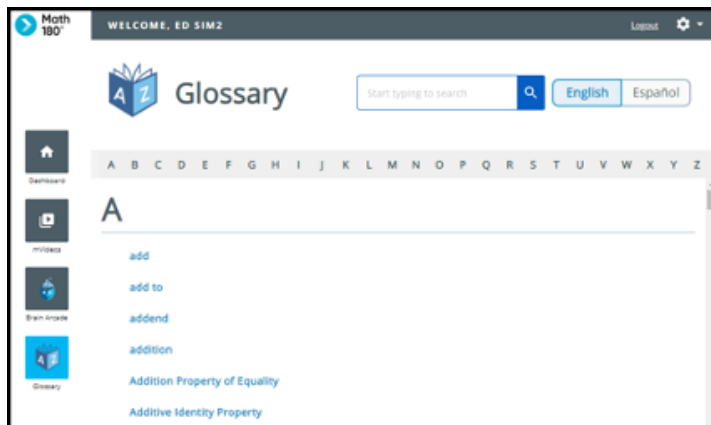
Math 180°

WELCOME, ED SIM2

Logout

A Z

Glossary

Start typing to search

English

Español

Dashboard

mVideos

Brain Arcade

A Z

Glossary

A B C D E F G H I J K L M N O P Q R S T U V W X Y Z

A

add

add to

addend

addition

Addition Property of Equality

Additive Identity Property